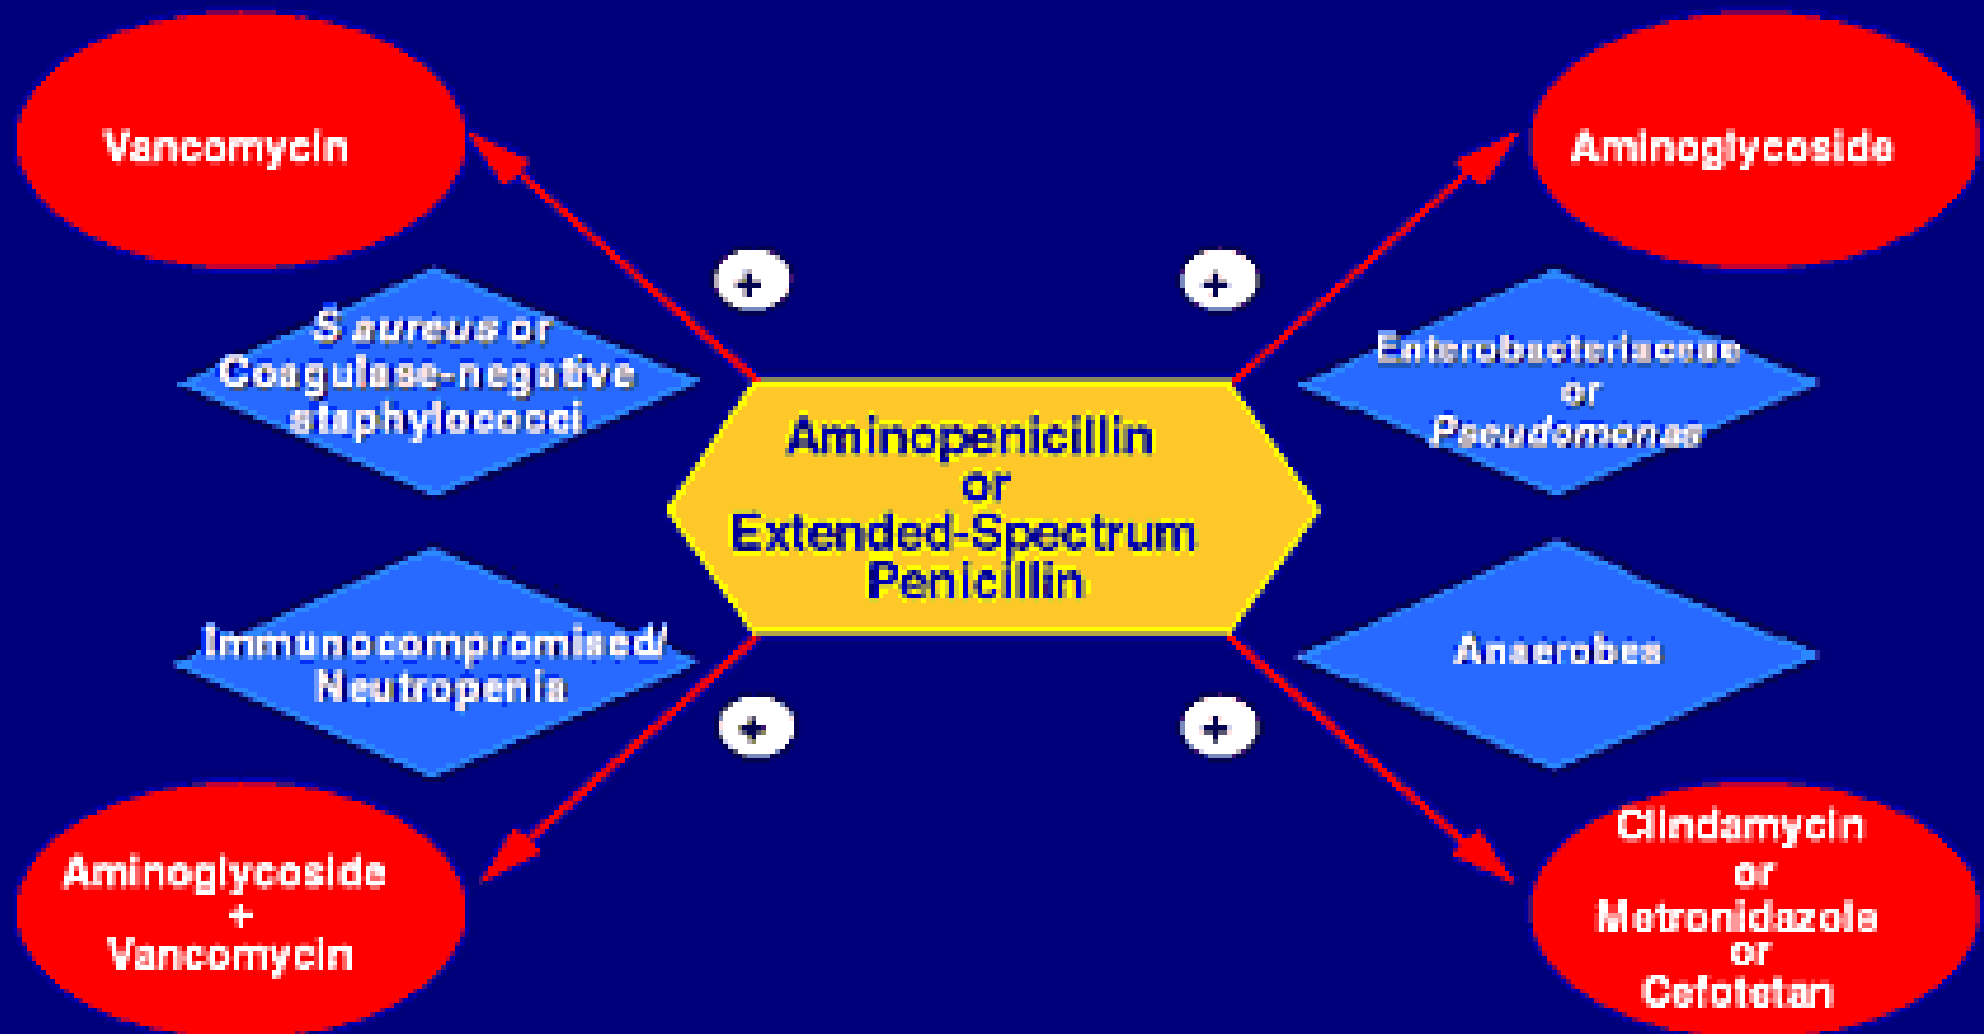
Vancomycin

Aminoglycoside

+

+

S aureus or Coagulase-negative staphylococci

Enterobacteriaceae or Pseudomonas

Aminopenicillin or Extended-Spectrum Penicillin

Immunocompromised/ Neutropenia

Anaerobes

+

+

Aminoglycoside + Vancomycin

Clindamycin or Metronidazole or Cefotetan